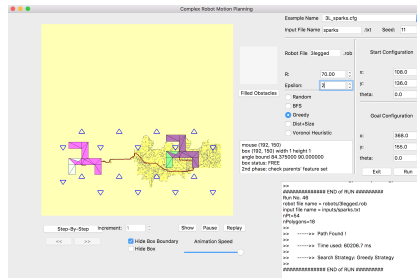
Complex Robot Motion Planning

Example Name 3L_sparks.cfg

Input File Name sparks .txt Seed: 11

Robot File 3legged .rob

Start Configuration

R: 70.00

Epsilon: 2

x: 108.0

y: 136.0

theta: 0.0

Random

BFS

Greedy

Dist+Size

Voronoi Heuristic

Filled Obstacles

Goal Configuration

x: 368.0

y: 155.0

theta: 0.0

Exit Run

mouse (192, 150)
box (192, 150) width 1 height 1
angle bound 84.375000 90.000000
box status: FREE
2nd phase: check parents' feature set

>>
>> ################ END of RUN ################
Run No. 46
robot file name = robots/3legged.rob
input file name = inputs/sparks.txt
nPt = 64
nPolygons = 18
>>
>> ------->> Path Found !
>>
>> ------->> Time used: 60206.7 ms
>>
>> ------->> Search Strategy: Greedy Strategy
>>
>> ################ END of RUN ################

Step-By-Step Increment: 1 Show Pause Replay

<< >>

Hide Box Boundary

Hide Box

Animation Speed